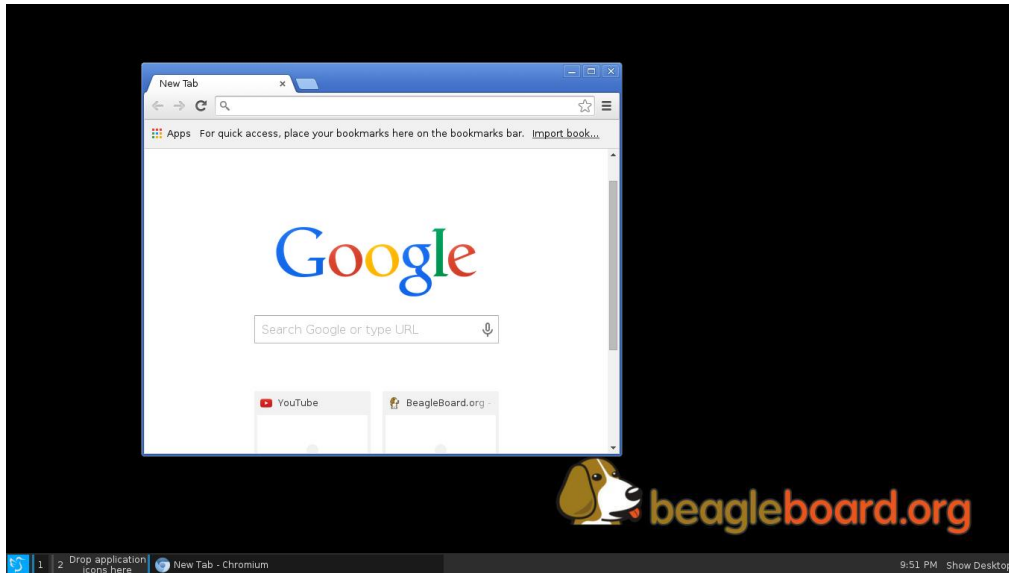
New Tab

Apps For quick access, place your bookmarks here on the bookmarks bar. Import book...

Google

Search Google or type URL

YouTube

BeagleBoard.org

beagleboard.org

1 2 Drop application icons here New Tab - Chromium

9:51 PM Show Desktop